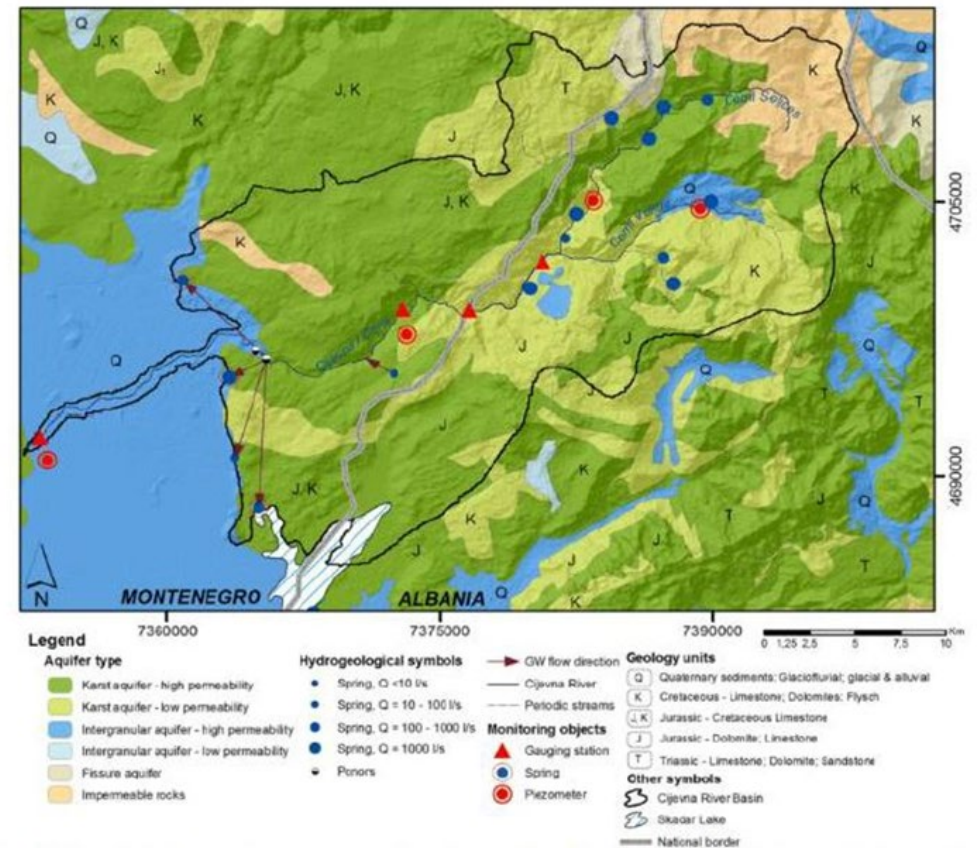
Q
J, K
$J_1$
K
Q
J, K
K
T
K
Q
K
Prroi Selcës
J
J, K
Q
Cemi Vuklit
4705000
K
K
J
Q
Cijevna River
J
J
J
Q
T
J
Q
T
K
4690000
J, K
K
J
Q
T
K
J
J
T
N
MONTENEGRO
ALBANIA
Q
K
7360000
7375000
7390000
0 1,25 2,5 5 7,5 10 Km

Legend
Aquifer type
Karst aquifer - high permeability
Karst aquifer - low permeability
Intergranular aquifer - high permeability
Intergranular aquifer - low permeability
Fissure aquifer
Impermeable rocks

Hydrogeological symbols
Spring, Q <10 l/s
Spring, Q = 10 - 100 l/s
Spring, Q = 100 - 1000 l/s
Spring, Q = 1000 l/s
Ponors

GW flow direction
Cijevna River
Periodic streams

Monitoring objects
Gauging station
Spring
Piezometer

Geology units
Q Quaternary sediments: Glaciofluvial; glacial & alluvial
K Cretaceous - Limestone; Dolomites; Flysch
J, K Jurassic - Cretaceous Limestone
J Jurassic - Dolomite; Limestone
T Triassic - Limestone; Dolomite; Sandstone
Other symbols
Cijevna River Basin
Skadar Lake
National border